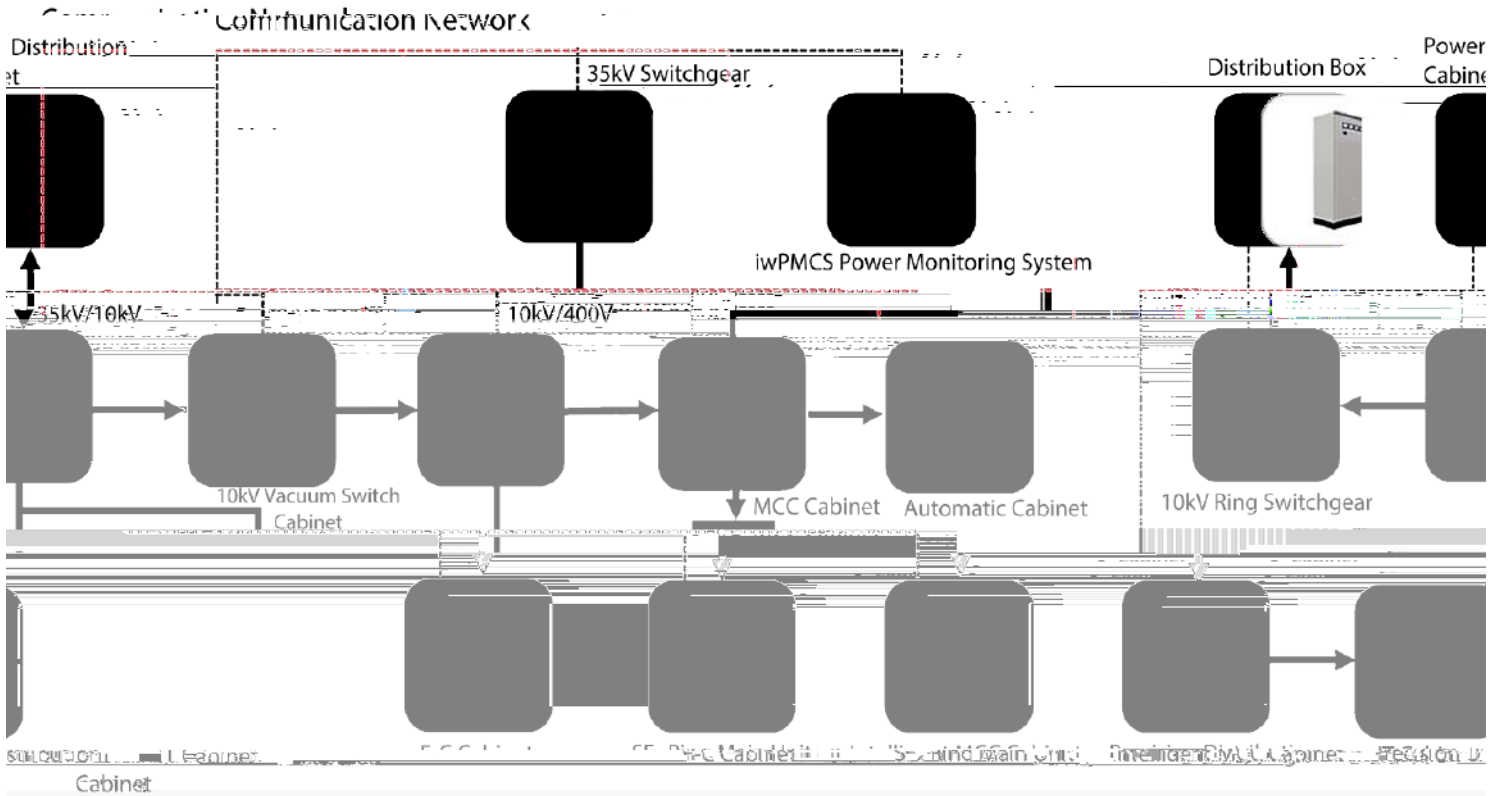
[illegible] Communication Network

Distribution
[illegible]et

35kV Switchgear

Distribution Box

Power
Cabine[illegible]

iwPMCS Power Monitoring System

35kV/10kV

10kV/400V

10kV Vacuum Switch Cabinet

MCC Cabinet

Automatic Cabinet

10kV Ring Switchgear

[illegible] Cabinet

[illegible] Cabinet

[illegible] Cabinet

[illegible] Main Unit

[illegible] Cabinet

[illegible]